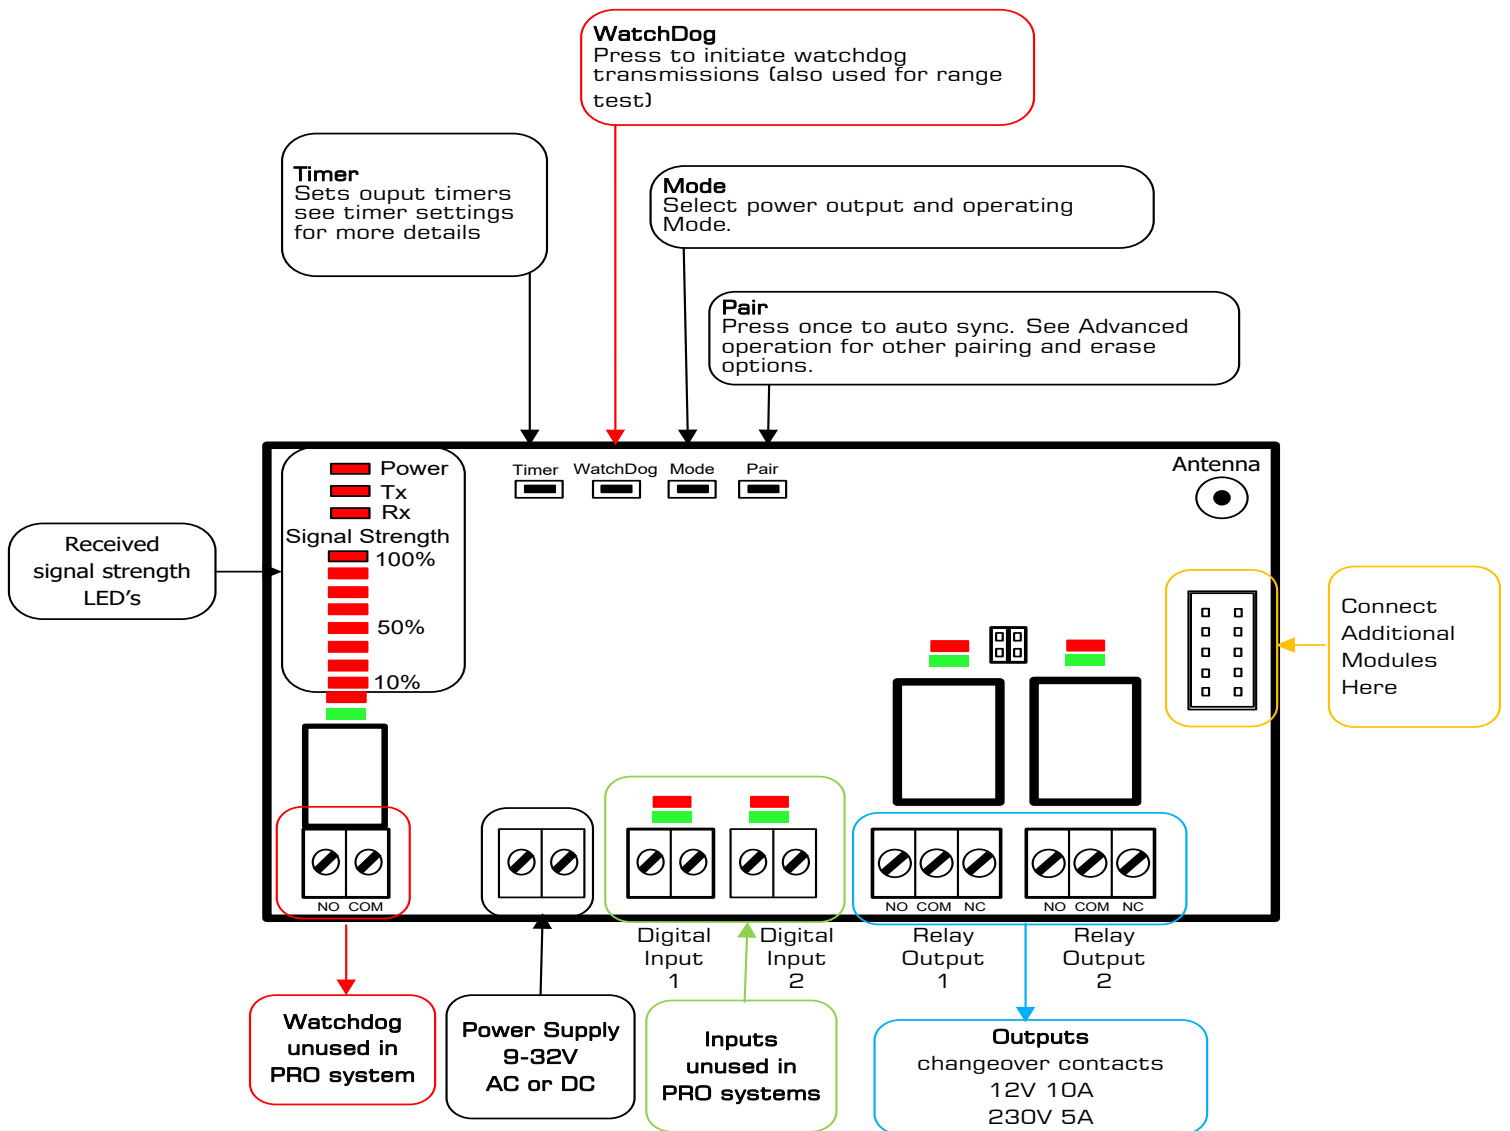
WatchDog
Press to initiate watchdog transmissions (also used for range test)

Timer
Sets ouput timers see timer settings for more details

Mode
Select power output and operating Mode.

Pair
Press once to auto sync. See Advanced operation for other pairing and erase options.

Timer WatchDog Mode Pair

Antenna

Power
Tx
Rx
Signal Strength
100%
50%
10%

Received signal strength LED's

Connect Additional Modules Here

NO COM

NO COM NC

NO COM NC

Digital Input 1

Digital Input 2

Relay Output 1

Relay Output 2

Watchdog unused in PRO system

Power Supply 9-32V AC or DC

Inputs unused in PRO systems

Outputs
changeover contacts
12V 10A
230V 5A